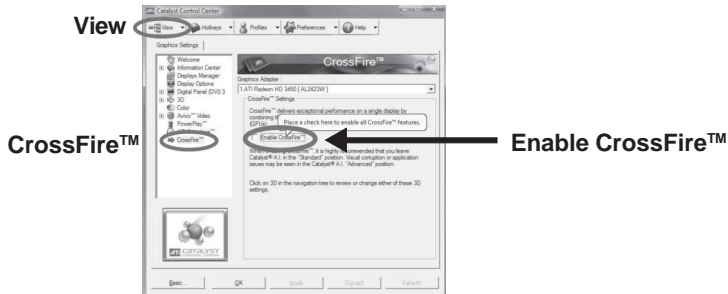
View

CrossFire™

Enable CrossFire™

Catalyst Control Center

View Hotkeys Profiles Preferences Help

Graphics Settings

Welcome
Information Center
Displays Manager
Display Options
Digital Panel (DVI) 3
3D
Color
Avivo™ Video
PowerPlay™
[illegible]
CrossFire™

CrossFire™

Graphics Adapter
1.ATI Radeon HD 3450 [ AL2423W ]

CrossFire™ Settings

CrossFire™ delivers exceptional performance on a single display by combining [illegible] (GPUs) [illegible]

Place a check here to enable all CrossFire™ features.

Enable CrossFire™

When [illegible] CrossFire™, it is highly recommended that you leave Catalyst® A.I. in the "Standard" position. Visual corruption or application issues may be seen in the Catalyst® A.I. "Advanced" position.

Click on 3D in the navigation tree to review or change either of these 3D settings.

ATI CATALYST

Basic... OK Apply Discard Defaults